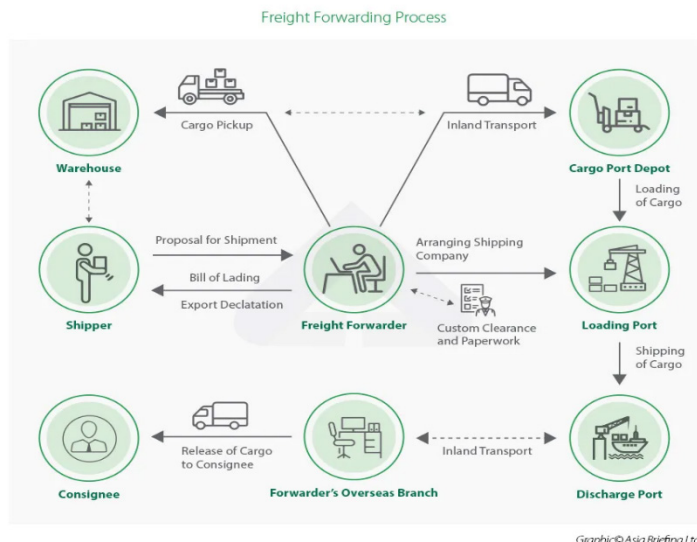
Freight Forwarding Process

Cargo Pickup

Inland Transport

Warehouse

Cargo Port Depot

Loading of Cargo

Proposal for Shipment

Arranging Shipping Company

Bill of Lading

Export Declatation

Shipper

Freight Forwarder

Custom Clearance and Paperwork

Loading Port

Shipping of Cargo

Release of Cargo to Consignee

Inland Transport

Consignee

Forwarder's Overseas Branch

Discharge Port

Graphic© Asia Briefing Lt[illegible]